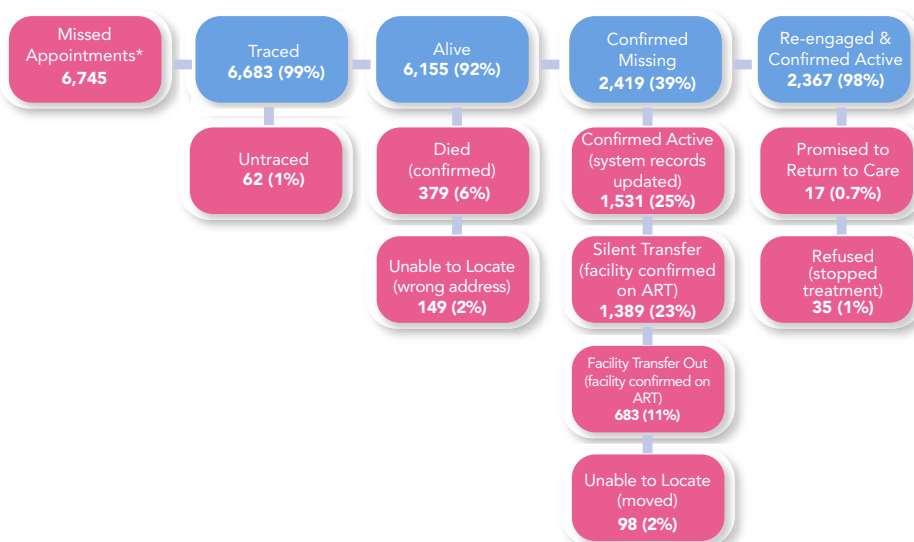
Missed Appointments*
6,745

Traced
6,683 (99%)

Untraced
62 (1%)

Alive
6,155 (92%)

Died (confirmed)
379 (6%)

Unable to Locate (wrong address)
149 (2%)

Confirmed Missing
2,419 (39%)

Confirmed Active (system records updated)
1,531 (25%)

Silent Transfer (facility confirmed on ART)
1,389 (23%)

Facility Transfer Out (facility confirmed on ART)
683 (11%)

Unable to Locate (moved)
98 (2%)

Re-engaged & Confirmed Active
2,367 (98%)

Promised to Return to Care
17 (0.7%)

Refused (stopped treatment)
35 (1%)